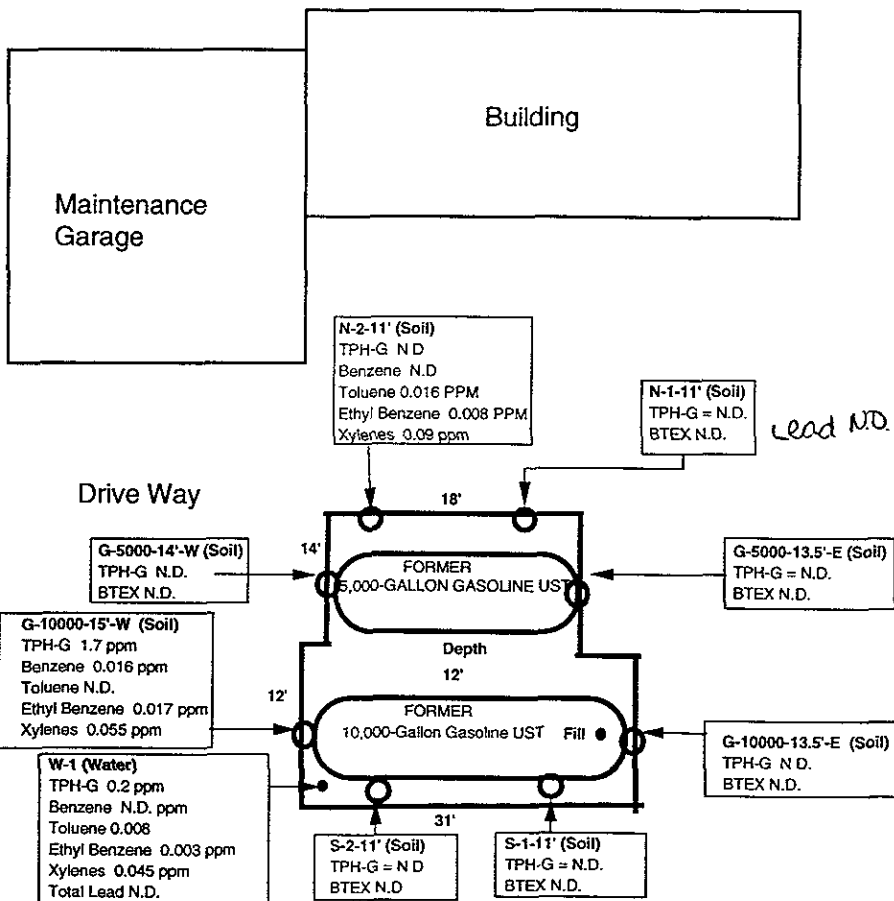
Building

Maintenance Garage

N-2-11' (Soil)
TPH-G N D
Benzene N.D
Toluene 0.016 PPM
Ethyl Benzene 0.008 PPM
Xylenes 0.09 ppm

N-1-11' (Soil)
TPH-G = N.D.
BTEX N.D.

Lead N.D.

Drive Way

18'

G-5000-14'-W (Soil)
TPH-G N.D.
BTEX N.D.

14'

FORMER
5,000-GALLON GASOLINE UST

G-5000-13.5'-E (Soil)
TPH-G = N.D.
BTEX N.D.

G-10000-15'-W (Soil)
TPH-G 1.7 ppm
Benzene 0.016 ppm
Toluene N.D.
Ethyl Benzene 0.017 ppm
Xylenes 0.055 ppm

Depth
12'

12'

FORMER
10,000-Gallon Gasoline UST Fill

G-10000-13.5'-E (Soil)
TPH-G N D.
BTEX N.D.

W-1 (Water)
TPH-G 0.2 ppm
Benzene N.D. ppm
Toluene 0.008
Ethyl Benzene 0.003 ppm
Xylenes 0.045 ppm
Total Lead N.D.

31'

S-2-11' (Soil)
TPH-G = N D
BTEX N.D

S-1-11' (Soil)
TPH-G = N.D.
BTEX N.D.